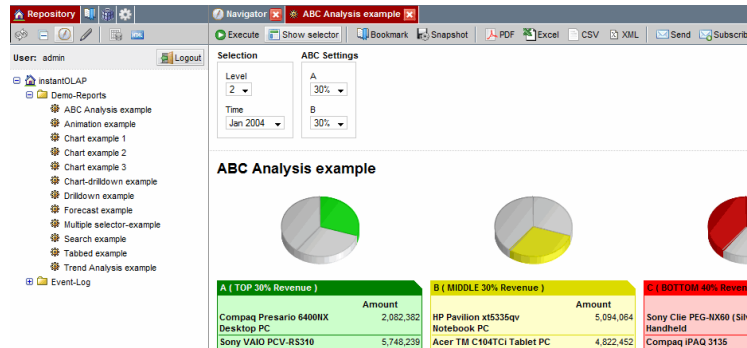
Repository

User: admin
Logout

instantOLAP
Demo-Reports
ABC Analysis example
Animation example
Chart example 1
Chart example 2
Chart example 3
Chart-drilldown example
Drilldown example
Forecast example
Multiple selector-example
Search example
Tabbed example
Trend Analysis example
Event-Log

Navigator
ABC Analysis example

Execute
Show selector
Bookmark
Snapshot
PDF
Excel
CSV
XML
Send
Subscrib

Selection
Level
2
Time
Jan 2004

ABC Settings
A
30%
B
30%

ABC Analysis example

A ( TOP 30% Revenue )
| | Amount |
|---|---|
| Compaq Presario 6400NX Desktop PC | 2,082,382 |
| Sony VAIO PCV-RS310 | 5,748,239 |

B ( MIDDLE 30% Revenue )
| | Amount |
|---|---|
| HP Pavilion xt5335qv Notebook PC | 5,094,064 |
| Acer TM C104TCi Tablet PC | 4,822,452 |

C ( BOTTOM 40% Revenue
| |
|---|
| Sony Clie PEG-NX60 (Sil Handheld |
| Compaq iPAQ 3135 |